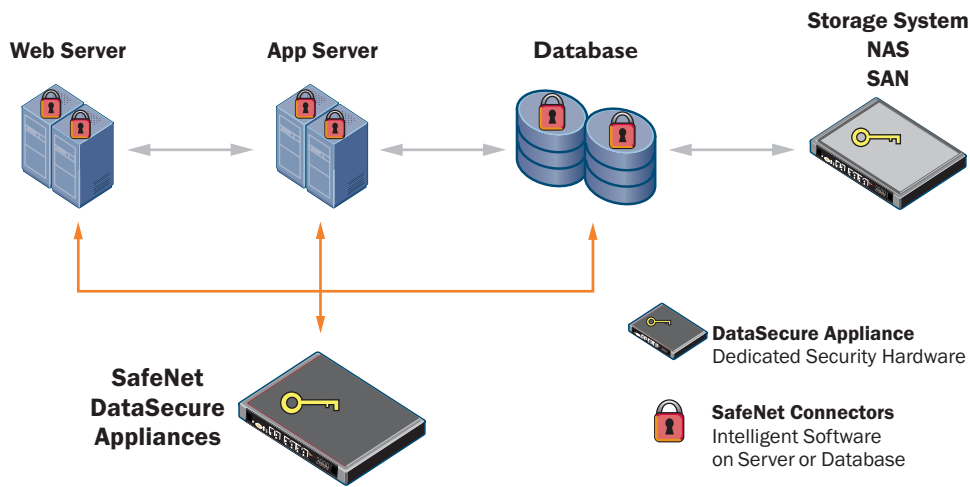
Web Server

App Server

Database

Storage System
NAS
SAN

SafeNet
DataSecure
Appliances

DataSecure Appliance
Dedicated Security Hardware

SafeNet Connectors
Intelligent Software
on Server or Database